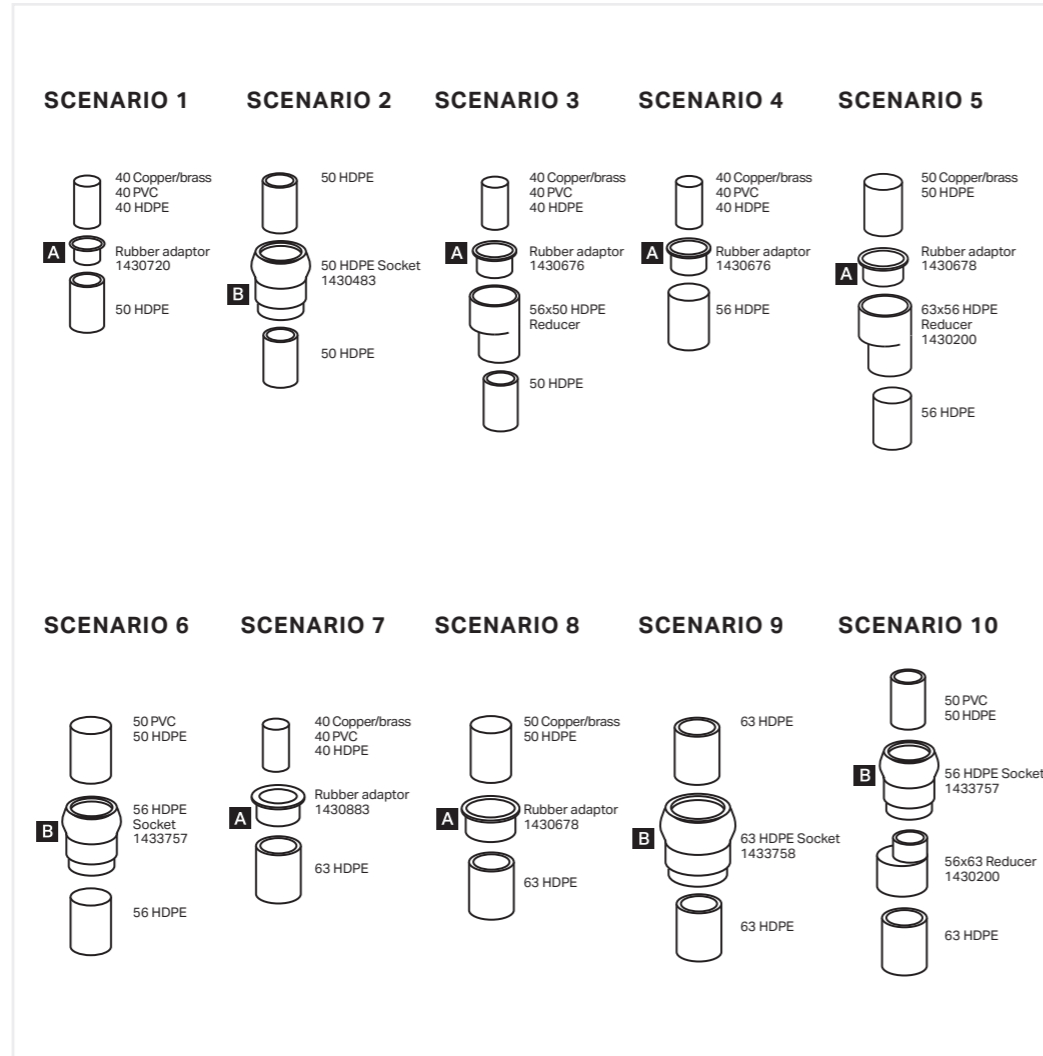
SCENARIO 1

40 Copper/brass
40 PVC
40 HDPE

A

Rubber adaptor
1430720

50 HDPE

SCENARIO 2

50 HDPE

B

50 HDPE Socket
1430483

50 HDPE

SCENARIO 3

40 Copper/brass
40 PVC
40 HDPE

A

Rubber adaptor
1430676

56x50 HDPE
Reducer

50 HDPE

SCENARIO 4

40 Copper/brass
40 PVC
40 HDPE

A

Rubber adaptor
1430676

56 HDPE

SCENARIO 5

50 Copper/brass
50 HDPE

A

Rubber adaptor
1430678

63x56 HDPE
Reducer
1430200

56 HDPE

SCENARIO 6

50 PVC
50 HDPE

B

56 HDPE
Socket
1433757

56 HDPE

SCENARIO 7

40 Copper/brass
40 PVC
40 HDPE

A

Rubber adaptor
1430883

63 HDPE

SCENARIO 8

50 Copper/brass
50 HDPE

A

Rubber adaptor
1430678

63 HDPE

SCENARIO 9

63 HDPE

B

63 HDPE Socket
1433758

63 HDPE

SCENARIO 10

50 PVC
50 HDPE

B

56 HDPE Socket
1433757

56x63 Reducer
1430200

63 HDPE